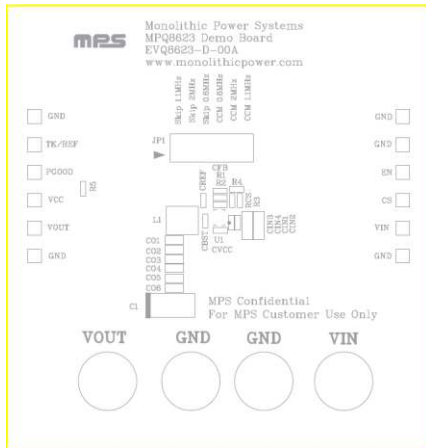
MPS

Monolithic Power Systems
MPQ8623 Demo Board
EVQ8623-D-00A
www.monolithicpower.com

Skip 1.5MHz
Skip 2MHz
Skip 800kHz
CCM 800kHz
CCM 2MHz
CCM 1.5MHz

GND
TK/REF
PGOOD
VCC
VOUT
GND

JP1

GND
GND
EN
CS
VIN
GND

L1
CO1
CO2
CO3
CO4
CO5
CO6
CVCC
U1
C1

MPS Confidential
For MPS Customer Use Only

VOUT GND GND VIN